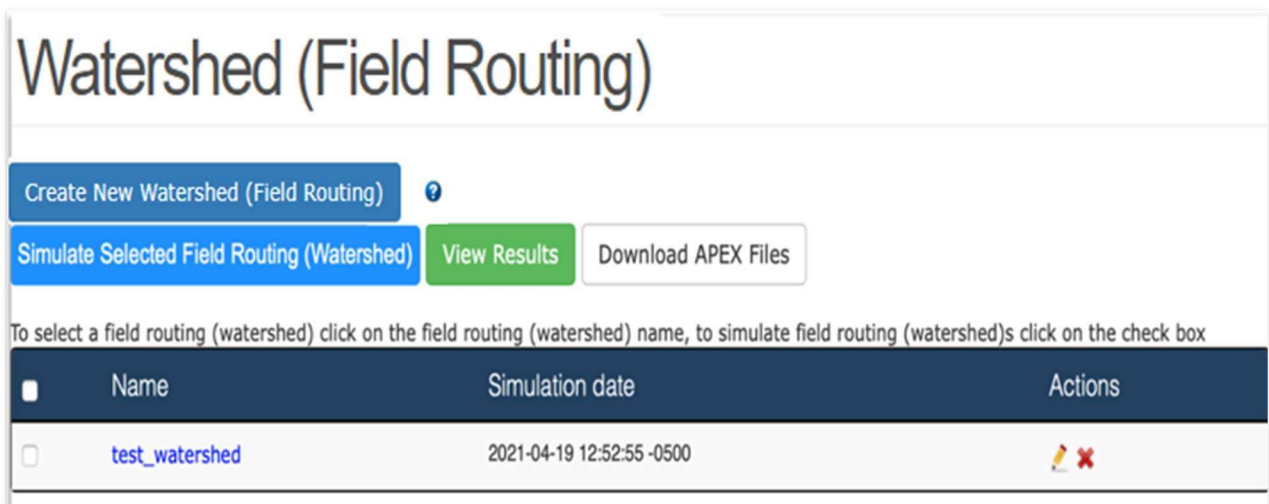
Watershed (Field Routing)

Create New Watershed (Field Routing)

Simulate Selected Field Routing (Watershed) View Results Download APEX Files

To select a field routing (watershed) click on the field routing (watershed) name, to simulate field routing (watershed)s click on the check box

| | Name | Simulation date | Actions |
|---|---|---|---|
| | test_watershed | 2021-04-19 12:52:55 -0500 | |